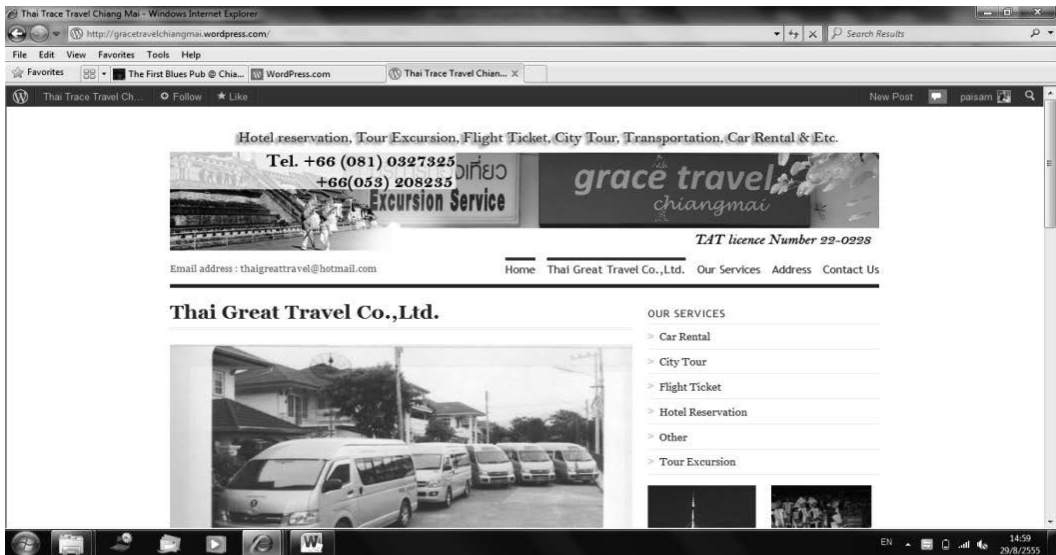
Thai Trace Travel Chiang Mai - Windows Internet Explorer

http://gracetravelchiangmai.wordpress.com/

Search Results

File Edit View Favorites Tools Help

Favorites

The First Blues Pub @ Chia...

WordPress.com

Thai Trace Travel Chian...

Thai Trace Travel Ch...

Follow

★ Like

New Post

paisam

Hotel reservation, Tour Excursion, Flight Ticket, City Tour, Transportation, Car Rental & Etc.

Tel. +66 (081) 0327325
+66(053) 208235

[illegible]เที่ยว

Excursion Service

grace travel
chiangmai

TAT licence Number 22-0228

Email address : thaigreattravel@hotmail.com

Home Thai Great Travel Co.,Ltd. Our Services Address Contact Us

Thai Great Travel Co.,Ltd.

OUR SERVICES

Car Rental

City Tour

Flight Ticket

Hotel Reservation

Other

Tour Excursion

EN

14:59
29/8/2555